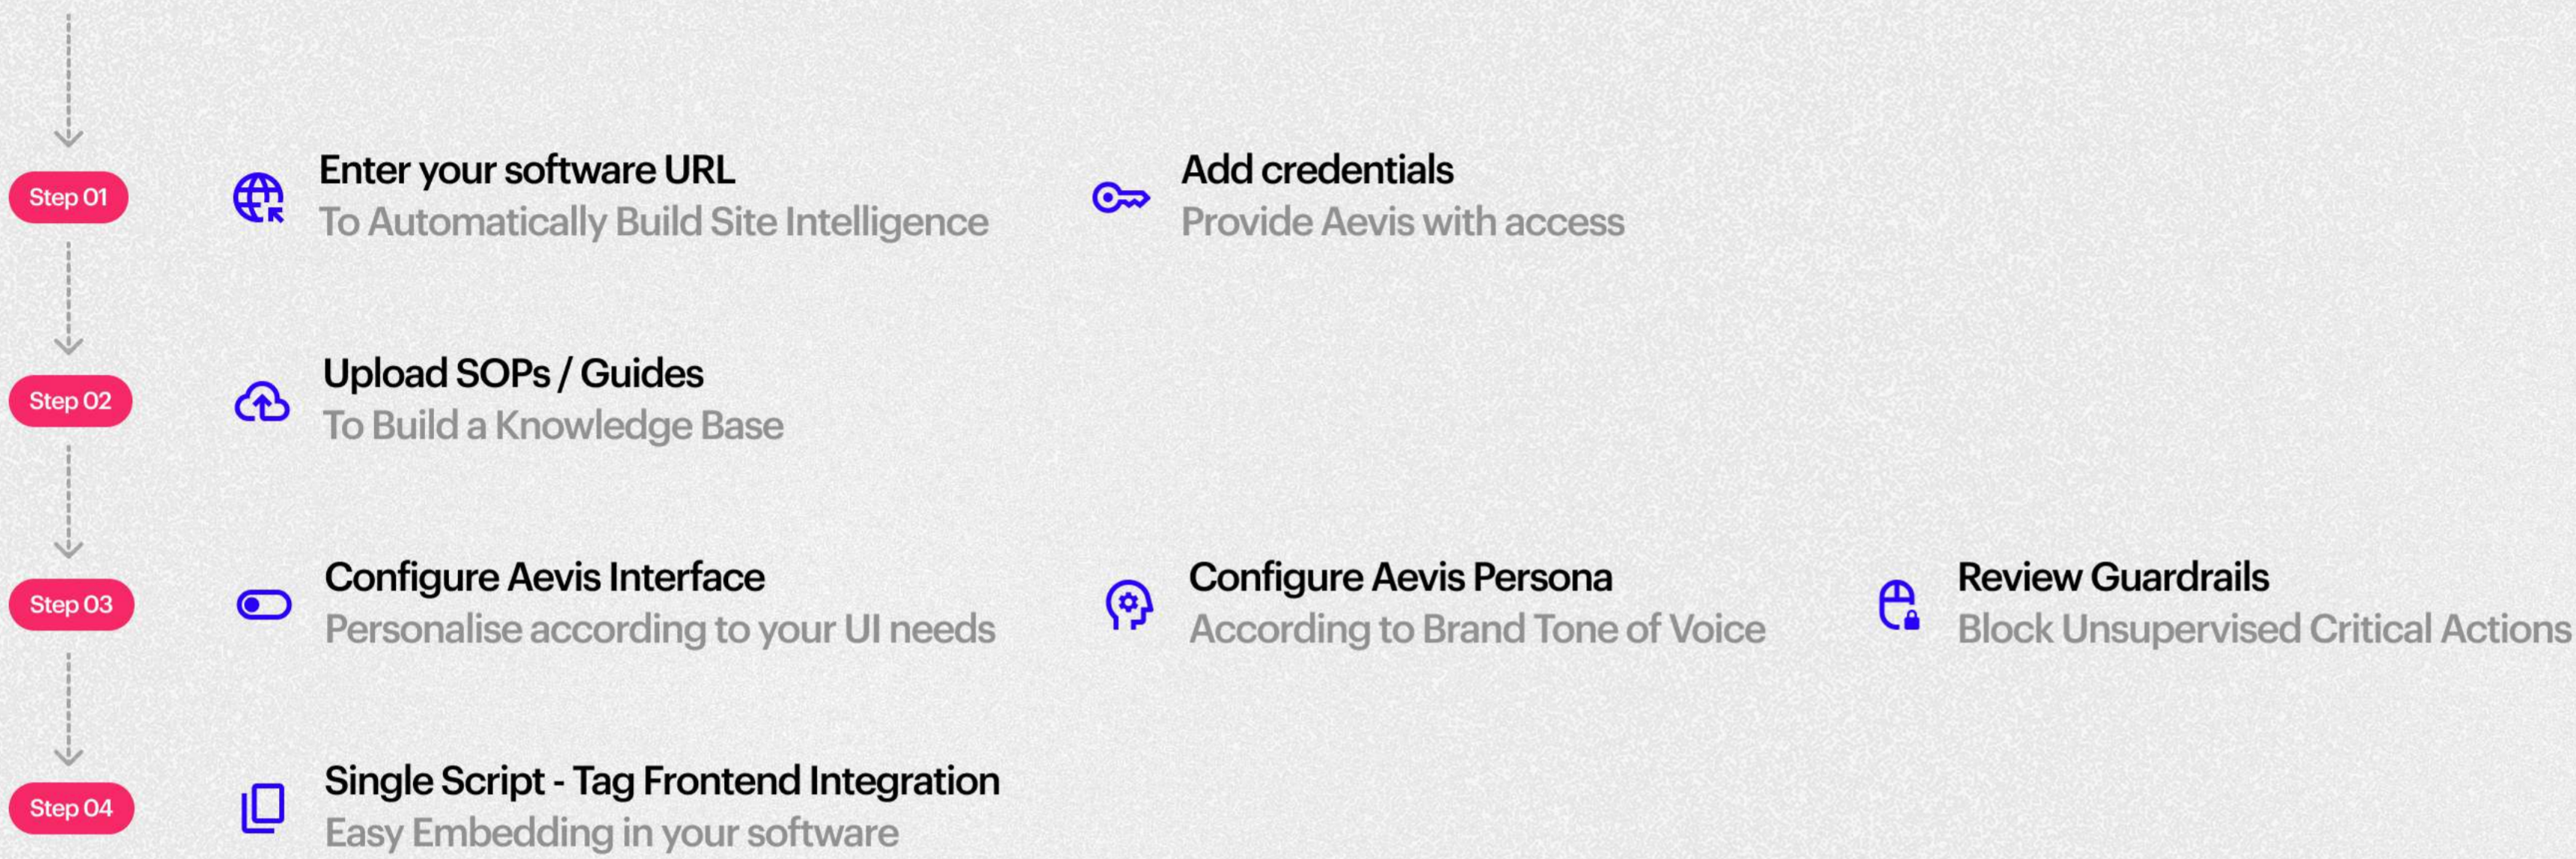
Step 01

Enter your software URL
To Automatically Build Site Intelligence

Add credentials
Provide Aevis with access

Step 02

Upload SOPs / Guides
To Build a Knowledge Base

Step 03

Configure Aevis Interface
Personalise according to your UI needs

Configure Aevis Persona
According to Brand Tone of Voice

Review Guardrails
Block Unsupervised Critical Actions

Step 04

Single Script - Tag Frontend Integration
Easy Embedding in your software